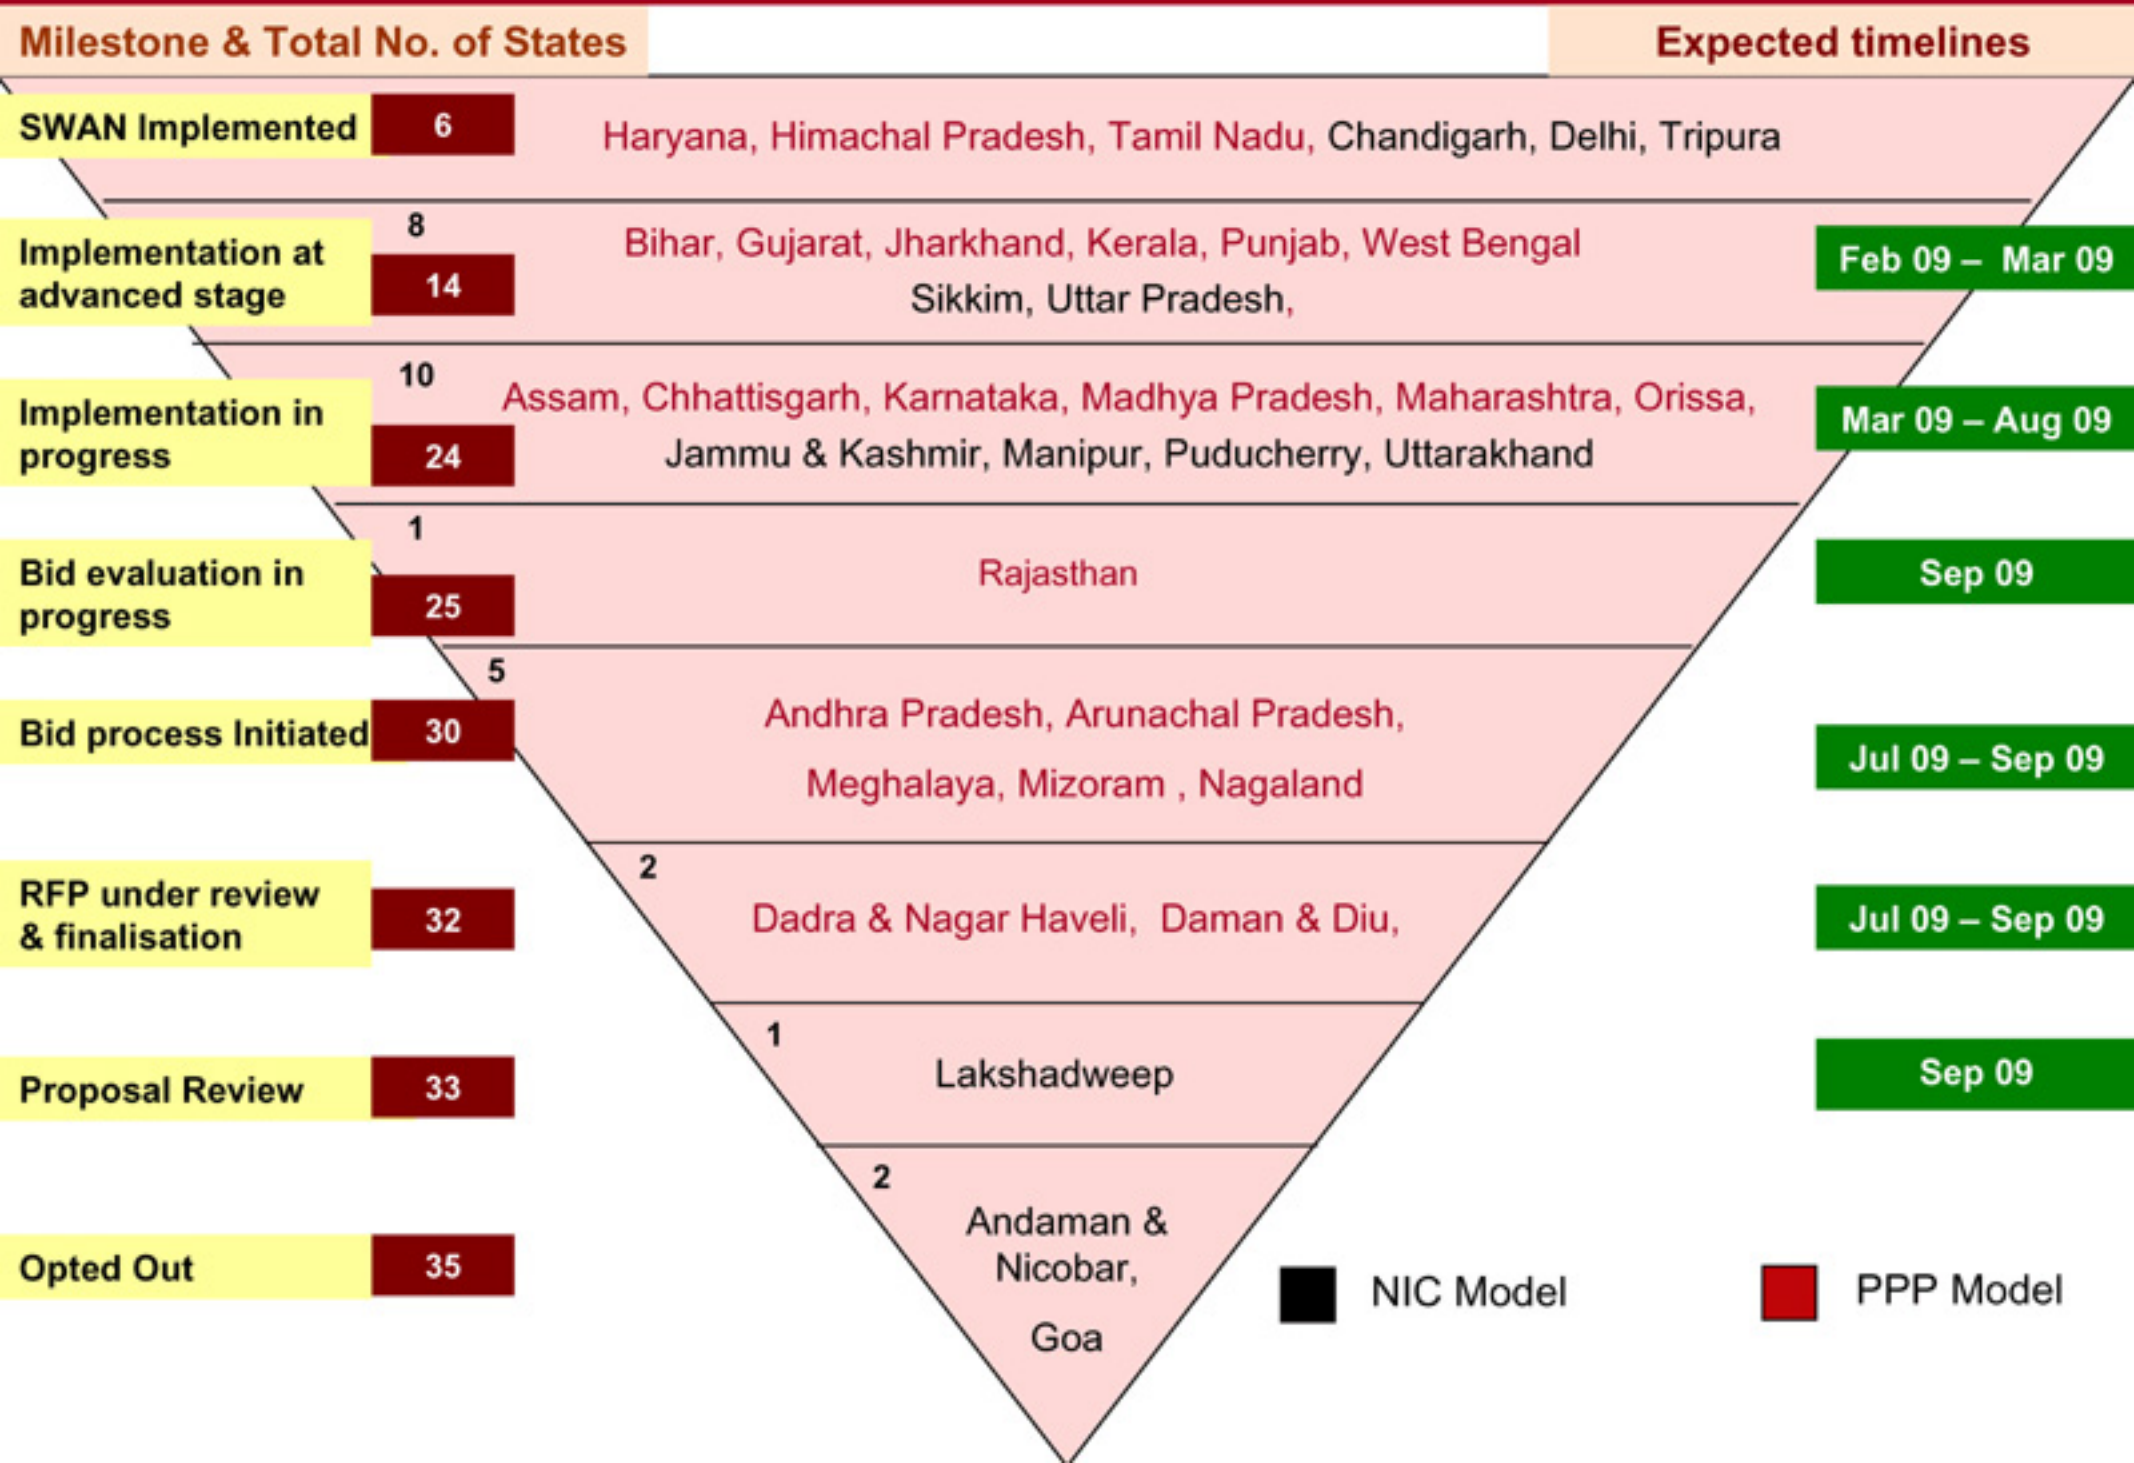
Milestone & Total No. of States

Expected timelines

SWAN Implemented 6 Haryana, Himachal Pradesh, Tamil Nadu, Chandigarh, Delhi, Tripura

Implementation at advanced stage 8 14 Bihar, Gujarat, Jharkhand, Kerala, Punjab, West Bengal Sikkim, Uttar Pradesh, Feb 09 – Mar 09

Implementation in progress 10 24 Assam, Chhattisgarh, Karnataka, Madhya Pradesh, Maharashtra, Orissa, Jammu & Kashmir, Manipur, Puducherry, Uttarakhand Mar 09 – Aug 09

Bid evaluation in progress 1 25 Rajasthan Sep 09

Bid process Initiated 5 30 Andhra Pradesh, Arunachal Pradesh, Meghalaya, Mizoram , Nagaland Jul 09 – Sep 09

RFP under review & finalisation 2 32 Dadra & Nagar Haveli, Daman & Diu, Jul 09 – Sep 09

Proposal Review 1 33 Lakshadweep Sep 09

Opted Out 2 35 Andaman & Nicobar, Goa

NIC Model

PPP Model